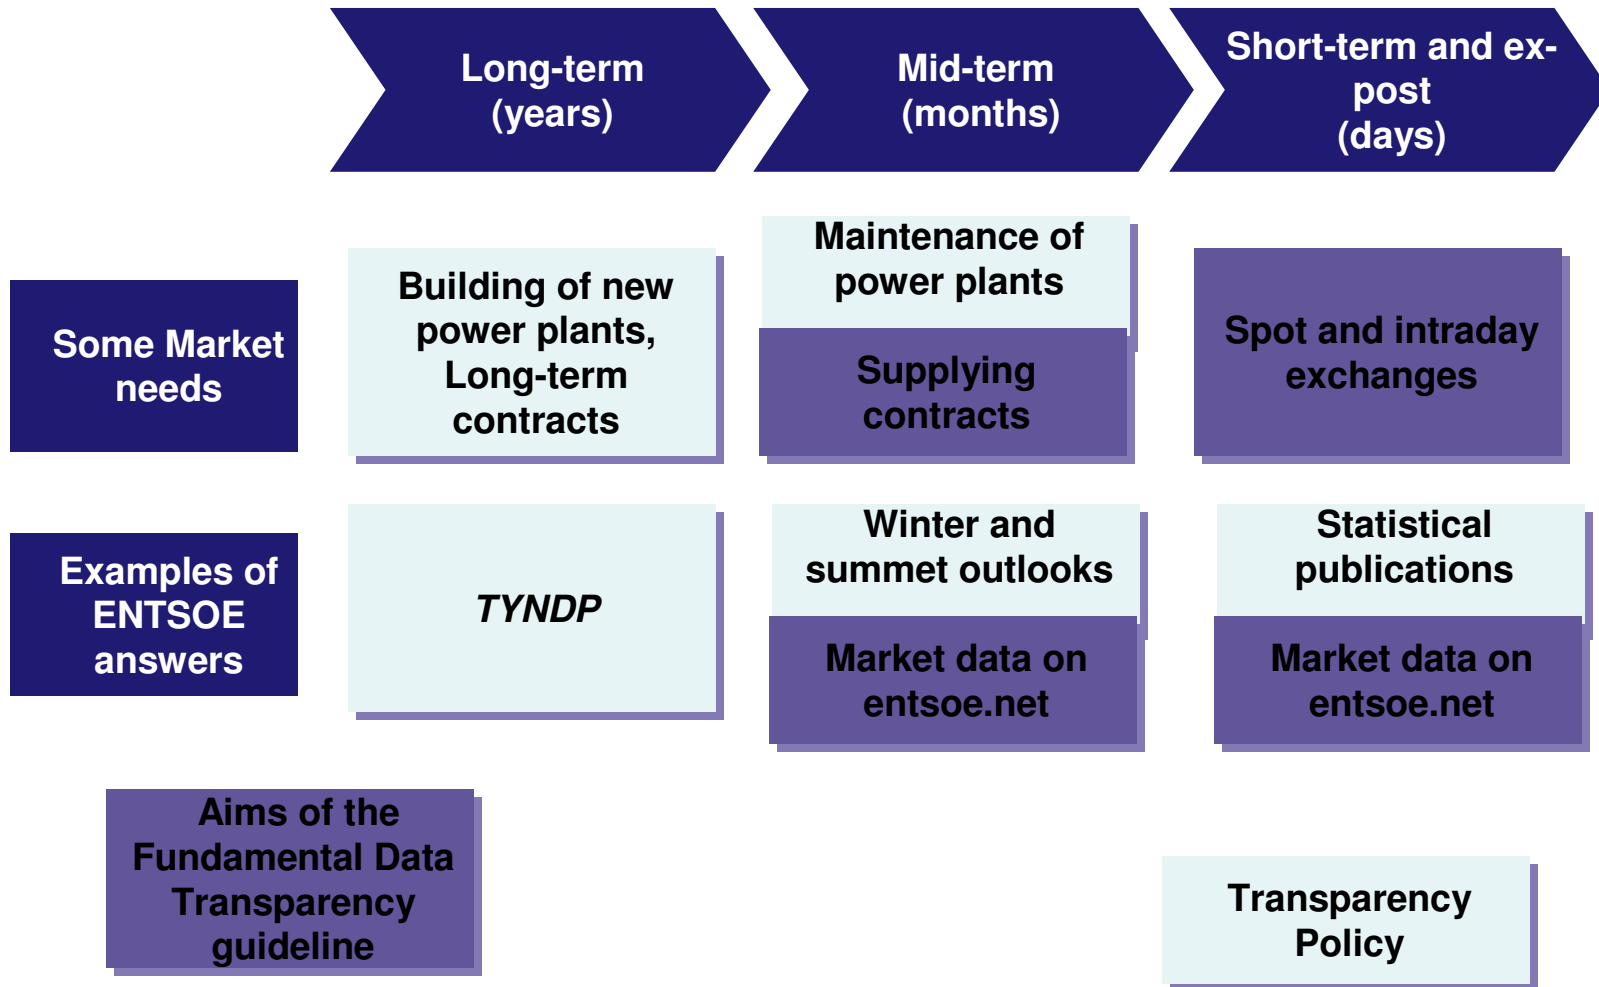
Long-term (years)

Mid-term (months)

Short-term and ex-post (days)

Some Market needs

Building of new power plants, Long-term contracts

Maintenance of power plants

Supplying contracts

Spot and intraday exchanges

Examples of ENTSOE answers

TYNDP

Winter and summet outlooks

Market data on entsoe.net

Statistical publications

Market data on entsoe.net

Aims of the Fundamental Data Transparency guideline

Transparency Policy